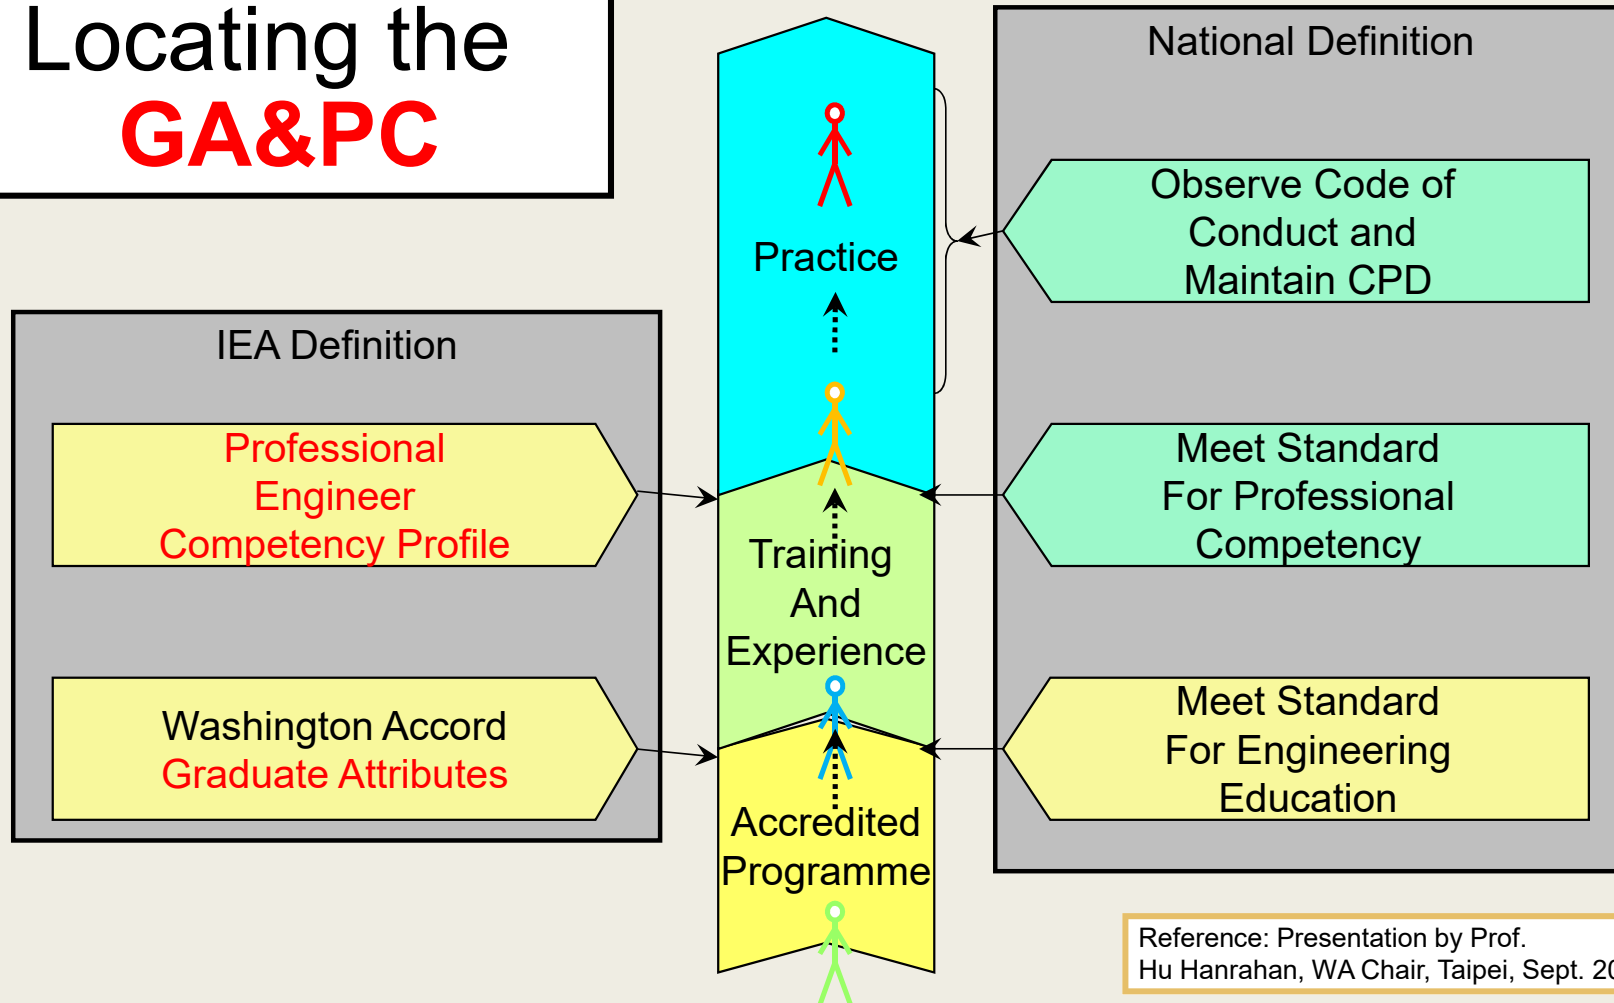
Locating the
GA&PC

IEA Definition

Professional Engineer Competency Profile

Washington Accord
Graduate Attributes

Practice

Training And Experience

Accredited Programme

National Definition

Observe Code of Conduct and Maintain CPD

Meet Standard For Professional Competency

Meet Standard For Engineering Education

Reference: Presentation by Prof. Hu Hanrahan, WA Chair, Taipei, Sept. 2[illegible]